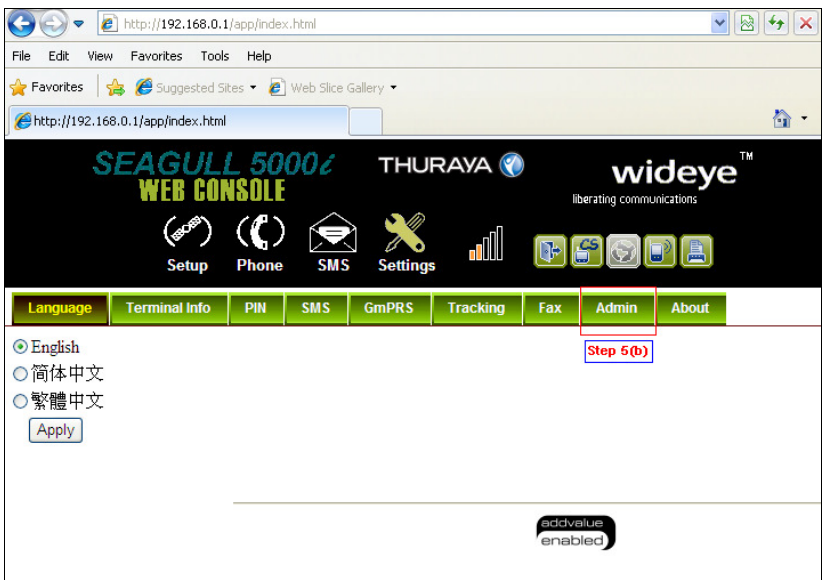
http://192.168.0.1/app/index.html

File Edit View Favorites Tools Help

Favorites Suggested Sites ▾ Web Slice Gallery ▾

http://192.168.0.1/app/index.html

SEAGULL 5000i
WEB CONSOLE

THURAYA

wideye™
liberating communications

SOS

Setup Phone SMS Settings

CS

Language | Terminal Info | PIN | SMS | GmPRS | Tracking | Fax | Admin | About

Step 5(b)

English
简体中文
繁體中文
Apply

addvalue enabled